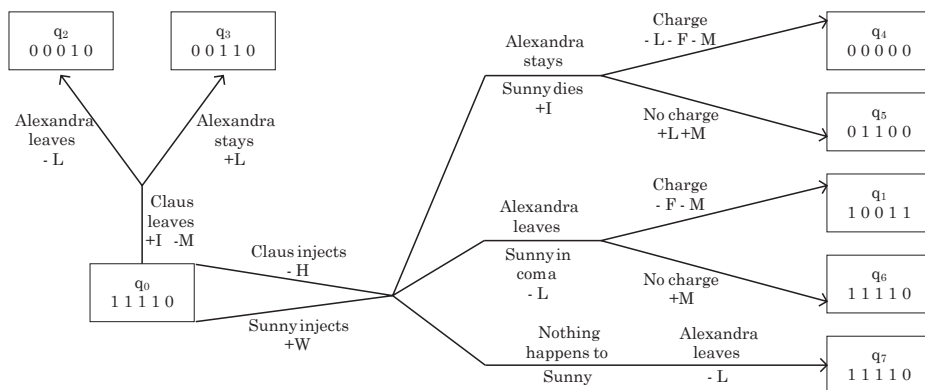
$q_2$
0 0 0 1 0

$q_3$
0 0 1 1 0

Alexandra leaves
- L

Alexandra stays
+L

Claus leaves
+I -M

$q_0$
1 1 1 1 0

Claus injects
- H

Sunny injects
+W

Alexandra stays

Sunny dies
+I

Charge
- L - F - M

$q_4$
0 0 0 0 0

No charge
+L +M

$q_5$
0 1 1 0 0

Alexandra leaves

Sunny in coma
- L

Charge
- F - M

$q_1$
1 0 0 1 1

No charge
+M

$q_6$
1 1 1 1 0

Nothing happens to Sunny

Alexandra leaves
- L

$q_7$
1 1 1 1 0